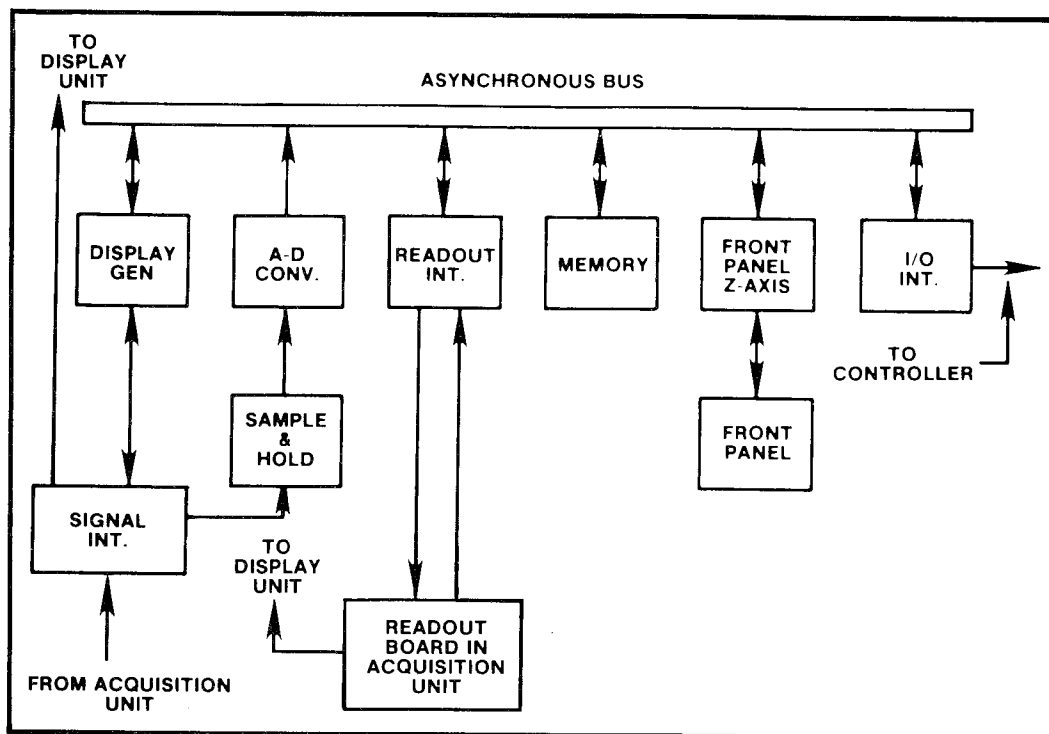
TO DISPLAY UNIT

ASYNCHRONOUS BUS

DISPLAY GEN

A-D CONV.

READOUT INT.

MEMORY

FRONT PANEL Z-AXIS

I/O INT.

TO CONTROLLER

FRONT PANEL

SAMPLE & HOLD

SIGNAL INT.

TO DISPLAY UNIT

READOUT BOARD IN ACQUISITION UNIT

FROM ACQUISITION UNIT